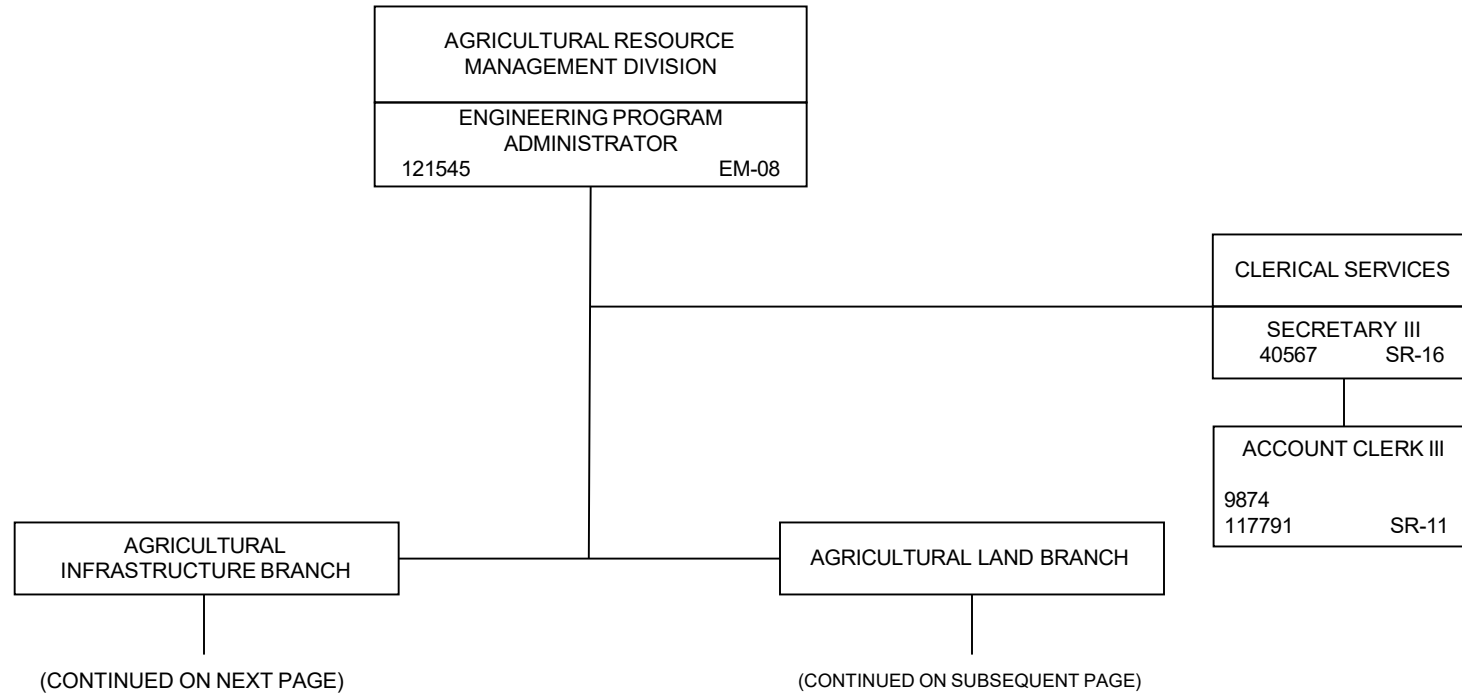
AGRICULTURAL RESOURCE MANAGEMENT DIVISION

ENGINEERING PROGRAM ADMINISTRATOR
121545 EM-08

CLERICAL SERVICES

SECRETARY III
40567 SR-16

ACCOUNT CLERK III
9874
117791 SR-11

AGRICULTURAL INFRASTRUCTURE BRANCH

(CONTINUED ON NEXT PAGE)

AGRICULTURAL LAND BRANCH

(CONTINUED ON SUBSEQUENT PAGE)